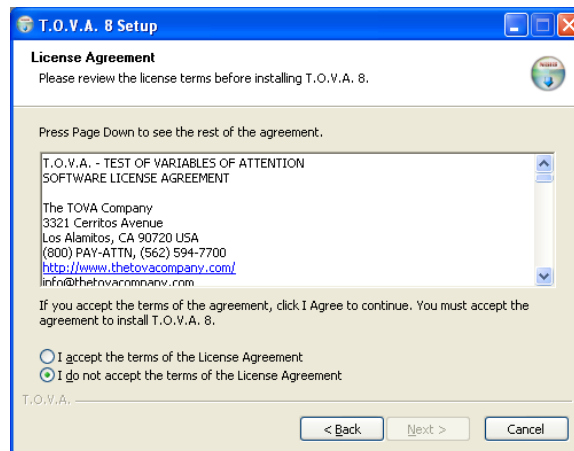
T.O.V.A. 8 Setup

License Agreement

Please review the license terms before installing T.O.V.A. 8.

Press Page Down to see the rest of the agreement.

T.O.V.A. - TEST OF VARIABLES OF ATTENTION
SOFTWARE LICENSE AGREEMENT

The TOVA Company
3321 Cerritos Avenue
Los Alamitos, CA 90720 USA
(800) PAY-ATTN, (562) 594-7700
http://www.thetovacompany.com/
info@thetovacompany.com

If you accept the terms of the agreement, click I Agree to continue. You must accept the agreement to install T.O.V.A. 8.

I accept the terms of the License Agreement

I do not accept the terms of the License Agreement

T.O.V.A.

< Back

Next >

Cancel